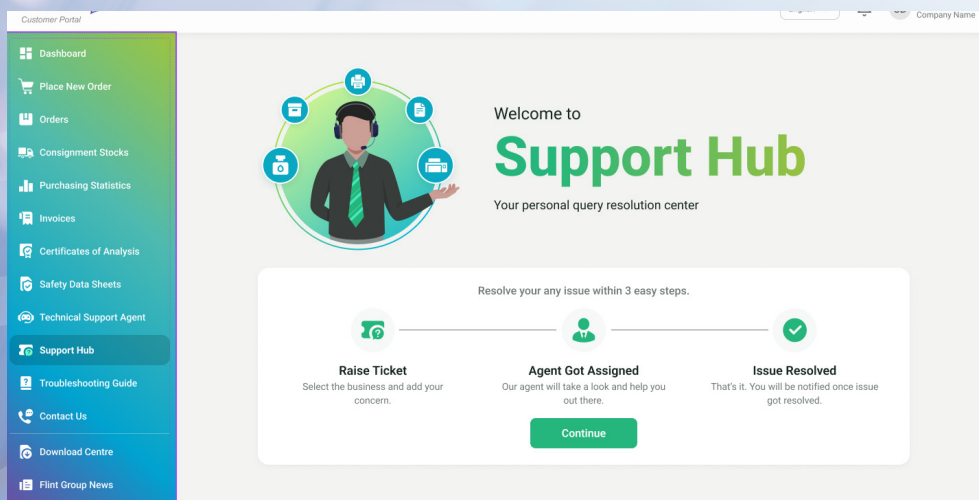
Customer Portal

Company Name

Dashboard

Place New Order

Orders

Consignment Stocks

Purchasing Statistics

Invoices

Certificates of Analysis

Safety Data Sheets

Technical Support Agent

Support Hub

Troubleshooting Guide

Contact Us

Download Centre

Flint Group News

Welcome to

Support Hub

Your personal query resolution center

Resolve your any issue within 3 easy steps.

Raise Ticket
Select the business and add your concern.

Agent Got Assigned
Our agent will take a look and help you out there.

Issue Resolved
That's it. You will be notified once issue got resolved.

Continue